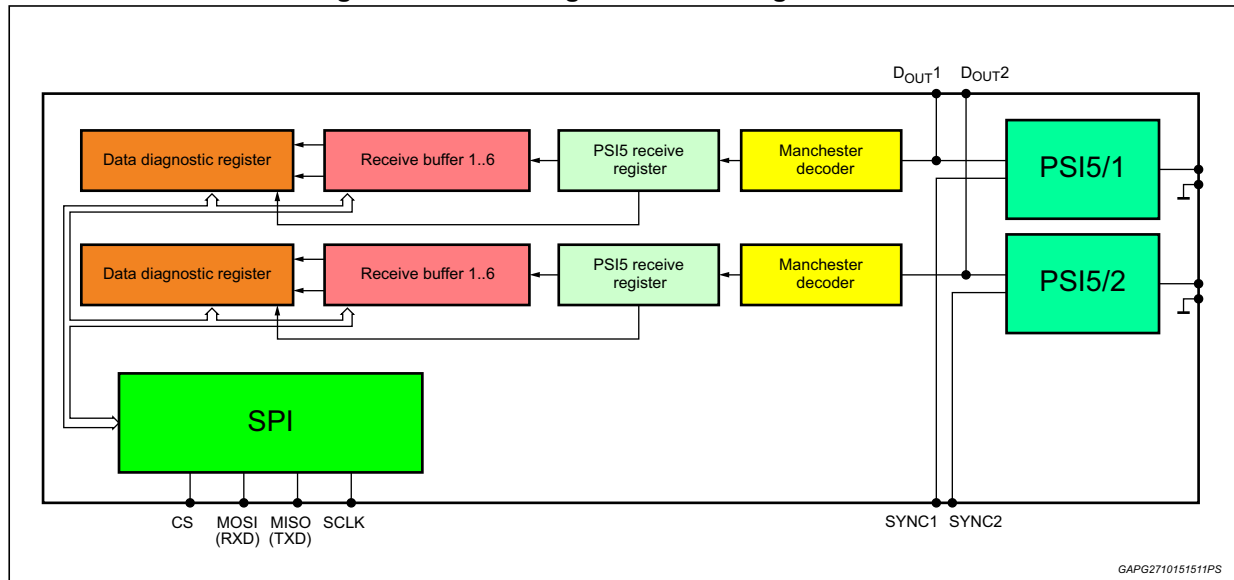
$D_{OUT}1$ $D_{OUT}2$

Data diagnostic register

Receive buffer 1..6

PSI5 receive register

Manchester decoder

PSI5/1

Data diagnostic register

Receive buffer 1..6

PSI5 receive register

Manchester decoder

PSI5/2

SPI

CS MOSI (RXD) MISO (TXD) SCLK

SYNC1 SYNC2

GAPG2710151511PS